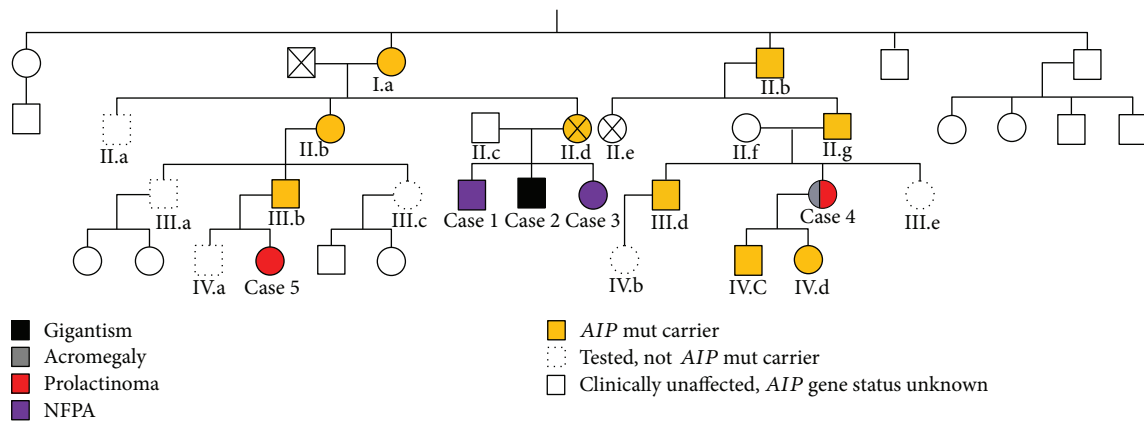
I.a

II.b

II.a

II.b

II.c

II.d

II.e

II.f

II.g

III.a

III.b

III.c

Case 1

Case 2

Case 3

III.d

Case 4

III.e

IV.a

Case 5

IV.b

IV.C

IV.d

Gigantism
Acromegaly
Prolactinoma
NFPA

*AIP* mut carrier
Tested, not *AIP* mut carrier
Clinically unaffected, *AIP* gene status unknown